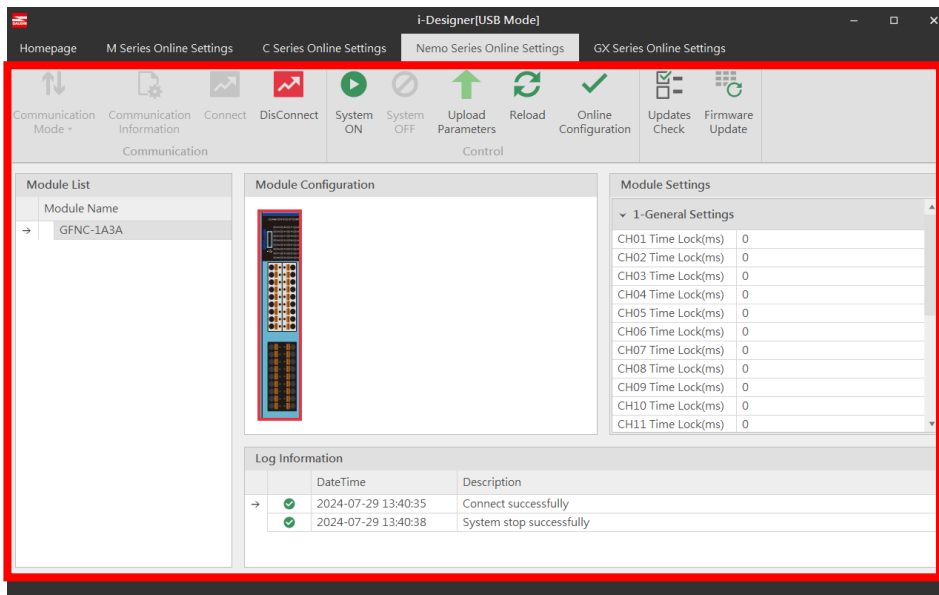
i-Designer[USB Mode]

Homepage M Series Online Settings C Series Online Settings Nemo Series Online Settings GX Series Online Settings

Communication Mode Communication Information Connect DisConnect
Communication

System ON System OFF Upload Parameters Reload Online Configuration
Control

Updates Check Firmware Update

Module List

| | Module Name |
|---|---|
| → | GFNC-1A3A |

Module Configuration

Module Settings

1-General Settings

| | |
|---|---|
| CH01 Time Lock(ms) | 0 |
| CH02 Time Lock(ms) | 0 |
| CH03 Time Lock(ms) | 0 |
| CH04 Time Lock(ms) | 0 |
| CH05 Time Lock(ms) | 0 |
| CH06 Time Lock(ms) | 0 |
| CH07 Time Lock(ms) | 0 |
| CH08 Time Lock(ms) | 0 |
| CH09 Time Lock(ms) | 0 |
| CH10 Time Lock(ms) | 0 |
| CH11 Time Lock(ms) | 0 |

Log Information

| | | DateTime | Description |
|---|---|---|---|
| → | | 2024-07-29 13:40:35 | Connect successfully |
| | | 2024-07-29 13:40:38 | System stop successfully |